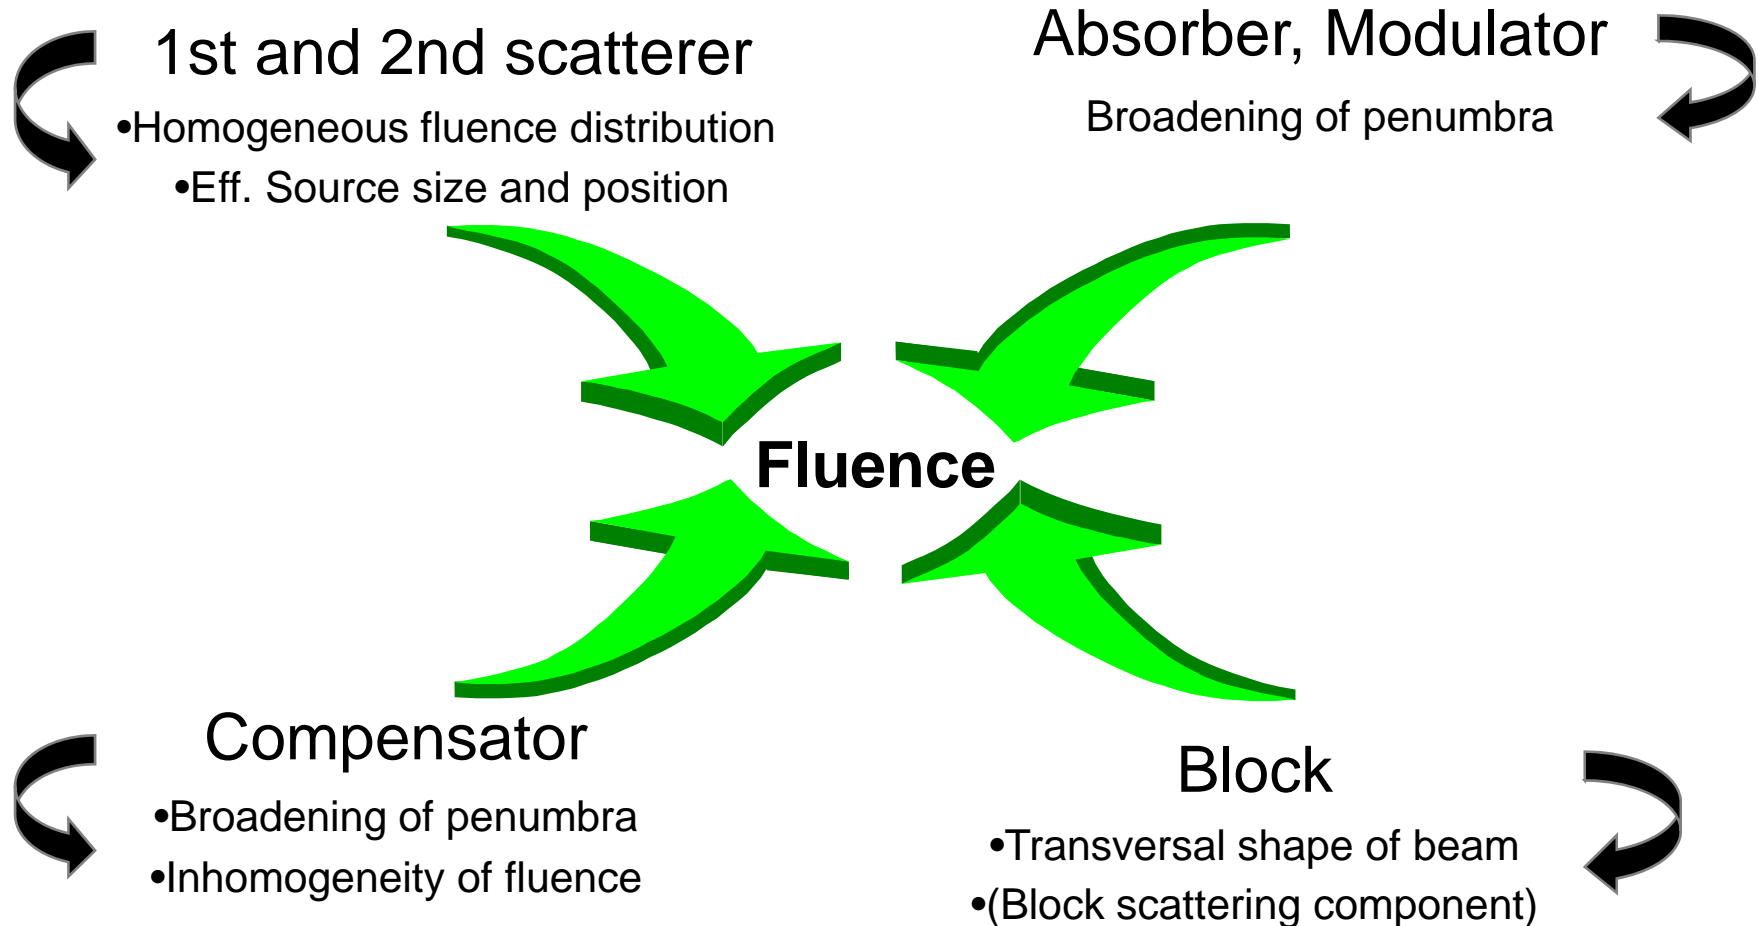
1st and 2nd scatterer

•Homogeneous fluence distribution

•Eff. Source size and position

Absorber, Modulator

Broadening of penumbra

Fluence

Compensator

•Broadening of penumbra

•Inhomogeneity of fluence

Block

•Transversal shape of beam

•(Block scattering component)